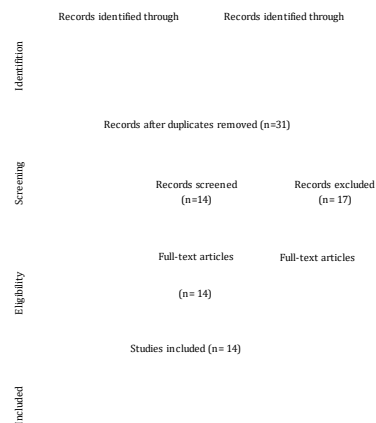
Records identified through

Records identified through

Identification

Records after duplicates removed (n=31)

Screening

Records screened (n=14)

Records excluded (n= 17)

Full-text articles

Full-text articles

(n= 14)

Eligibility

Studies included (n= 14)

Included